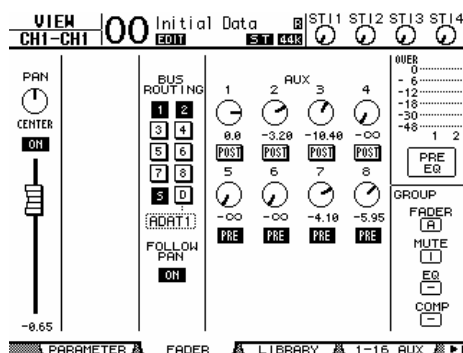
VIEW
CH1-CH1
00 Initial Data
EDIT
B
ST 44k
ST1 ST2 ST3 ST4

PAN
CENTER
ON
-0.65

BUS ROUTING
1 2
3 4
5 6
7 8
S D
ADAT1
FOLLOW PAN
ON

AUX
1 2 3 4
0.0 -3.20 -10.40 -∞
POST POST POST POST
5 6 7 8
-∞ -∞ -4.10 -5.95
PRE PRE PRE PRE

OVER
0
-6
-12
-18
-30
-48
1 2

PRE EQ

GROUP
FADER
A
MUTE
I
EQ
-
COMP
-

PARAMETER FADER LIBRARY 1-16 AUX